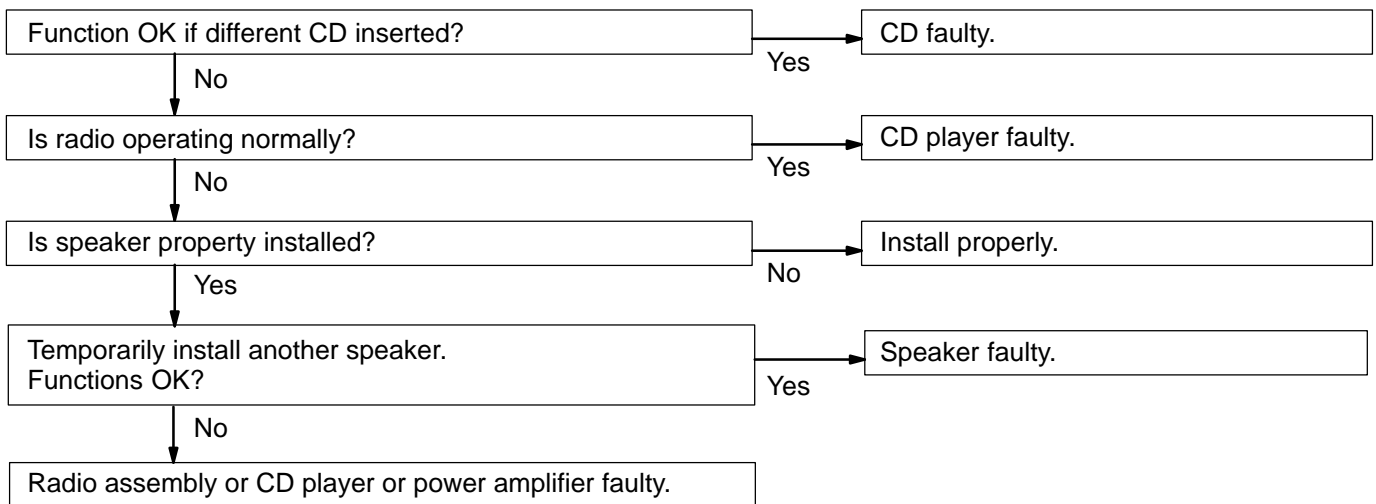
Function OK if different CD inserted?

Yes

CD faulty.

No

Is radio operating normally?

Yes

CD player faulty.

No

Is speaker property installed?

No

Install properly.

Yes

Temporarily install another speaker.
Functions OK?

Yes

Speaker faulty.

No

Radio assembly or CD player or power amplifier faulty.